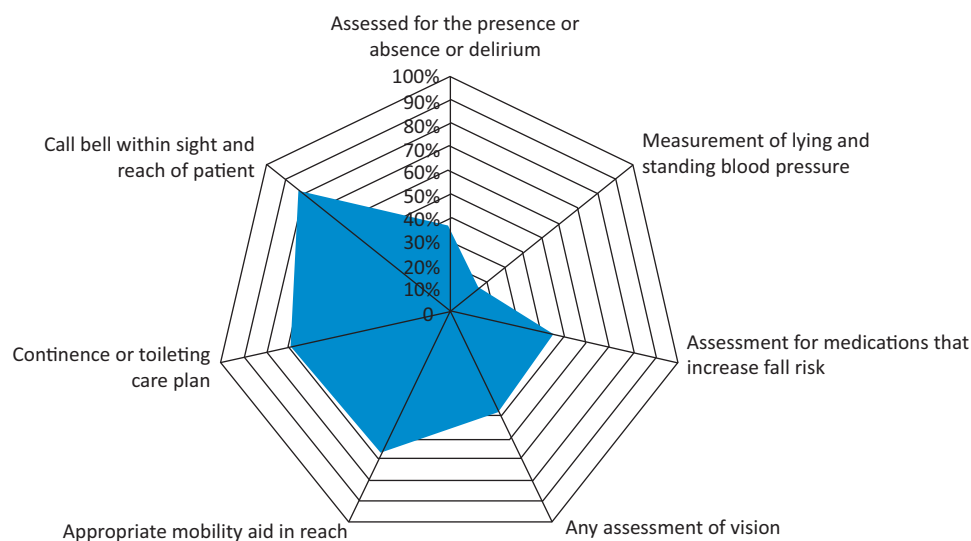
Assessed for the presence or absence or delirium

100%
90%
80%
70%
60%
50%
40%
30%
20%
10%
0

Measurement of lying and standing blood pressure

Assessment for medications that increase fall risk

Any assessment of vision

Appropriate mobility aid in reach

Continence or toileting care plan

Call bell within sight and reach of patient